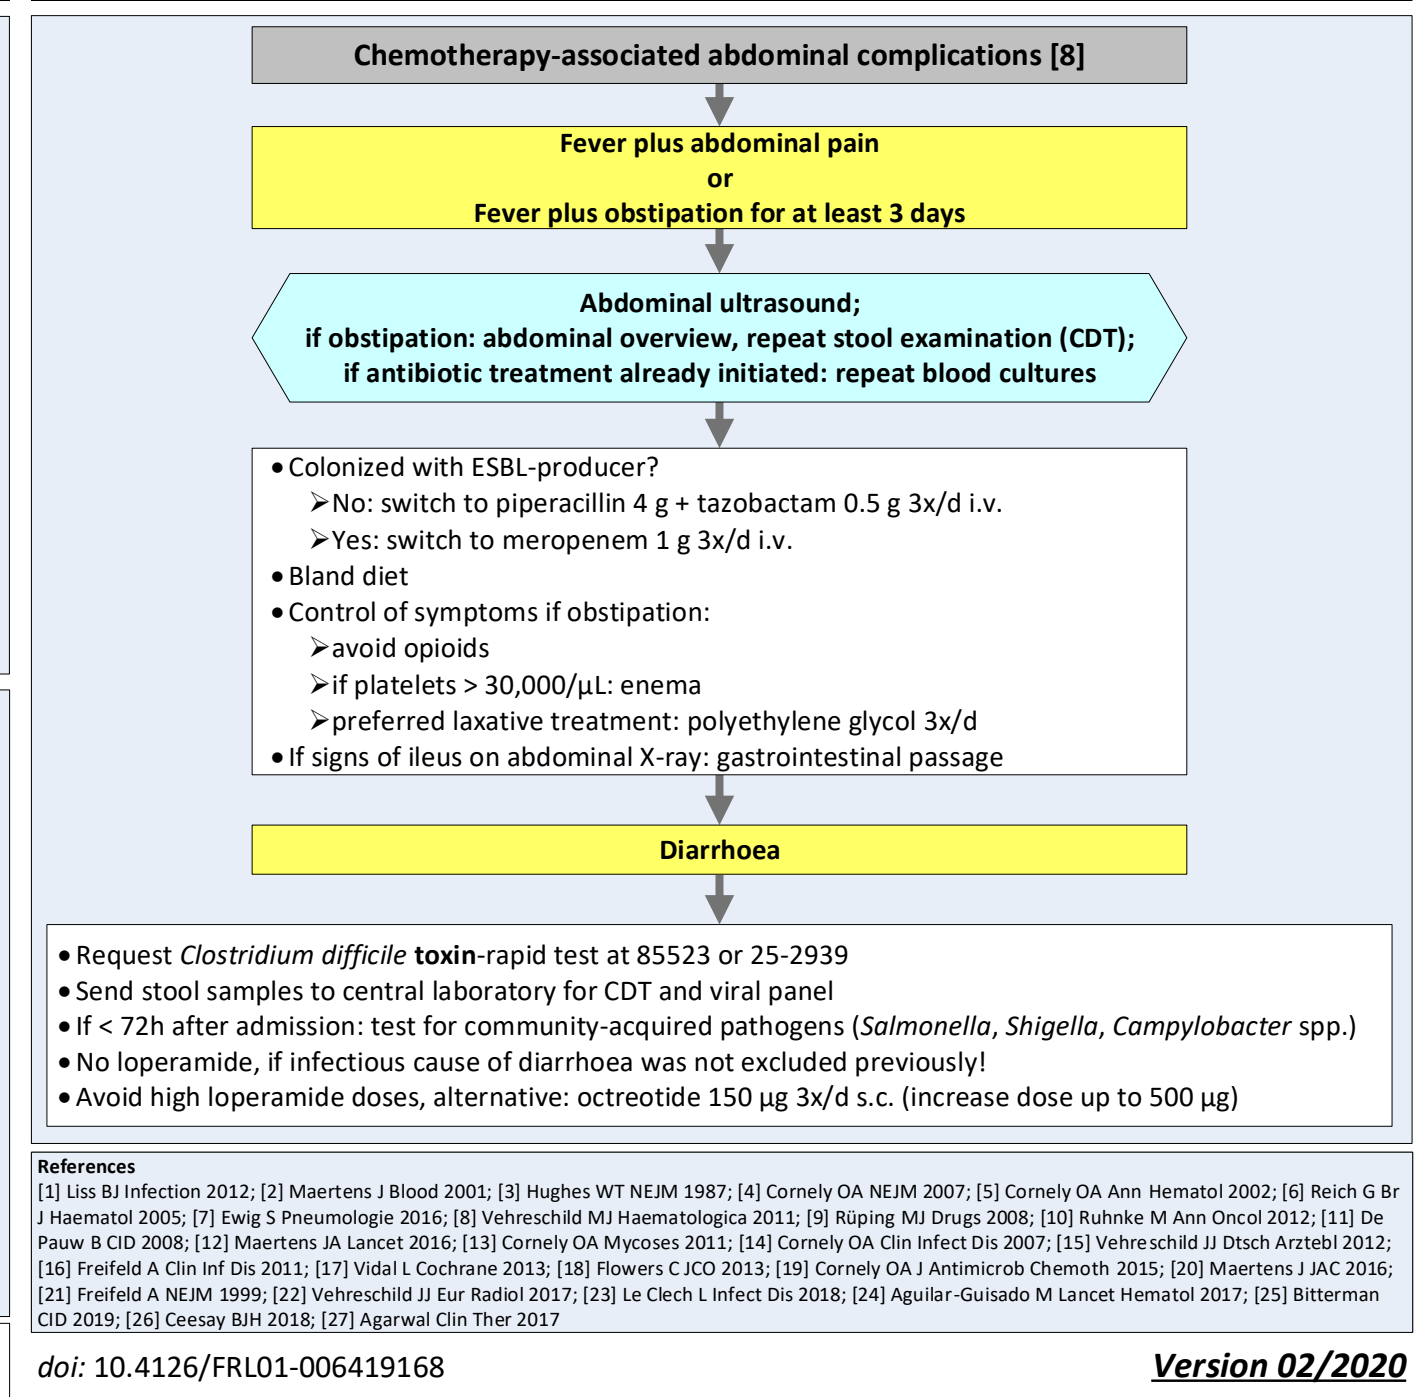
Chemotherapy-associated abdominal complications [8]

Fever plus abdominal pain
or
Fever plus obstipation for at least 3 days

Abdominal ultrasound;
if obstipation: abdominal overview, repeat stool examination (CDT);
if antibiotic treatment already initiated: repeat blood cultures

• Colonized with ESBL-producer?
➢ No: switch to piperacillin 4 g + tazobactam 0.5 g 3x/d i.v.
➢ Yes: switch to meropenem 1 g 3x/d i.v.
• Bland diet
• Control of symptoms if obstipation:
➢ avoid opioids
➢ if platelets > 30,000/µL: enema
➢ preferred laxative treatment: polyethylene glycol 3x/d
• If signs of ileus on abdominal X-ray: gastrointestinal passage

Diarrhoea

• Request *Clostridium difficile* **toxin**-rapid test at 85523 or 25-2939
• Send stool samples to central laboratory for CDT and viral panel
• If < 72h after admission: test for community-acquired pathogens (*Salmonella*, *Shigella*, *Campylobacter* spp.)
• No loperamide, if infectious cause of diarrhoea was not excluded previously!
• Avoid high loperamide doses, alternative: octreotide 150 µg 3x/d s.c. (increase dose up to 500 µg)

References
[1] Liss BJ Infection 2012; [2] Maertens J Blood 2001; [3] Hughes WT NEJM 1987; [4] Cornely OA NEJM 2007; [5] Cornely OA Ann Hematol 2002; [6] Reich G Br J Haematol 2005; [7] Ewig S Pneumologie 2016; [8] Vehreschild MJ Haematologica 2011; [9] Rüping MJ Drugs 2008; [10] Ruhnke M Ann Oncol 2012; [11] De Pauw B CID 2008; [12] Maertens JA Lancet 2016; [13] Cornely OA Mycoses 2011; [14] Cornely OA Clin Infect Dis 2007; [15] Vehreschild JJ Dtsch Arztebl 2012; [16] Freifeld A Clin Inf Dis 2011; [17] Vidal L Cochrane 2013; [18] Flowers C JCO 2013; [19] Cornely OA J Antimicrob Chemoth 2015; [20] Maertens J JAC 2016; [21] Freifeld A NEJM 1999; [22] Vehreschild JJ Eur Radiol 2017; [23] Le Clech L Infect Dis 2018; [24] Aguilar-Guisado M Lancet Hematol 2017; [25] Bitterman CID 2019; [26] Ceesay BJH 2018; [27] Agarwal Clin Ther 2017

doi: 10.4126/FRL01-006419168
Version 02/2020